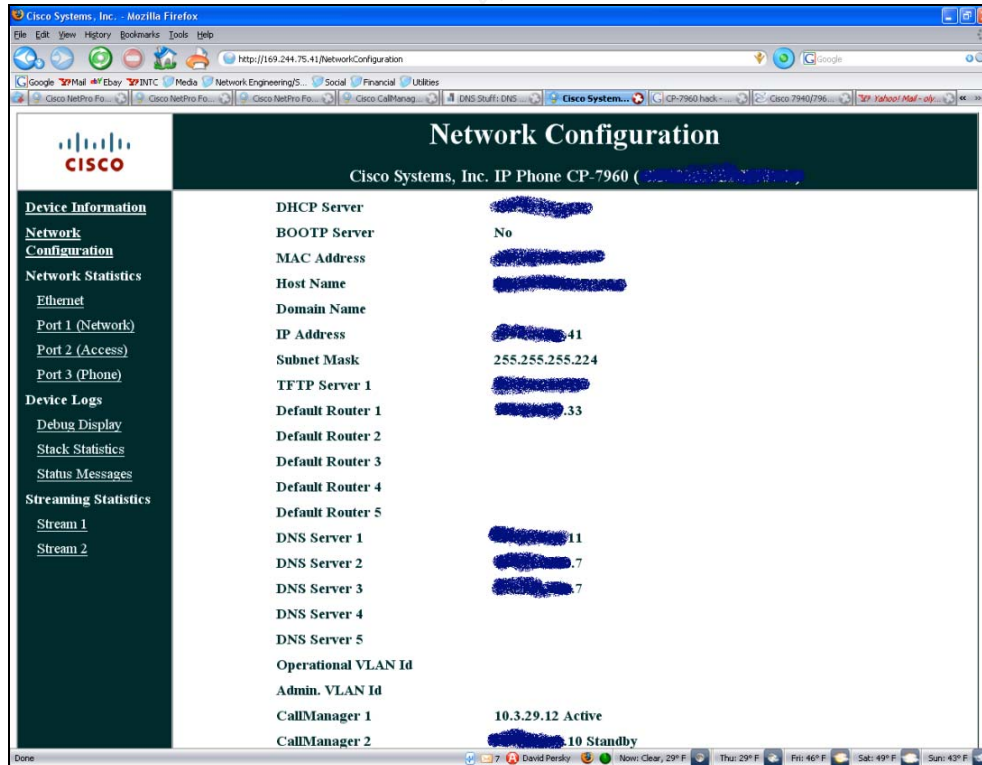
Cisco Systems, Inc. - Mozilla Firefox

File Edit View History Bookmarks Tools Help

http://169.244.75.41/NetworkConfiguration

Google

Google Mail Ebay INTC Media Network Engineering/S... Social Financial Utilities

Cisco NetPro Fo... Cisco NetPro Fo... Cisco NetPro Fo... Cisco CallManag... DNS Stuff: DNS ... Cisco System... CP-7960 hack - ... Cisco 7940/796... Yahoo! Mail - oly...

CISCO

Network Configuration

Cisco Systems, Inc. IP Phone CP-7960 ( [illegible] )

Device Information
Network Configuration
Network Statistics
Ethernet
Port 1 (Network)
Port 2 (Access)
Port 3 (Phone)
Device Logs
Debug Display
Stack Statistics
Status Messages
Streaming Statistics
Stream 1
Stream 2

| | |
|---|---|
| DHCP Server | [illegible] |
| BOOTP Server | No |
| MAC Address | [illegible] |
| Host Name | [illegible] |
| Domain Name | |
| IP Address | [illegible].41 |
| Subnet Mask | 255.255.255.224 |
| TFTP Server 1 | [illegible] |
| Default Router 1 | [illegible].33 |
| Default Router 2 | |
| Default Router 3 | |
| Default Router 4 | |
| Default Router 5 | |
| DNS Server 1 | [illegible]11 |
| DNS Server 2 | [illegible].7 |
| DNS Server 3 | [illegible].7 |
| DNS Server 4 | |
| DNS Server 5 | |
| Operational VLAN Id | |
| Admin. VLAN Id | |
| CallManager 1 | 10.3.29.12 Active |
| CallManager 2 | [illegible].10 Standby |

Done

7 David Persky Now: Clear, 29° F Thu: 29° F Fri: 46° F Sat: 49° F Sun: 43° F